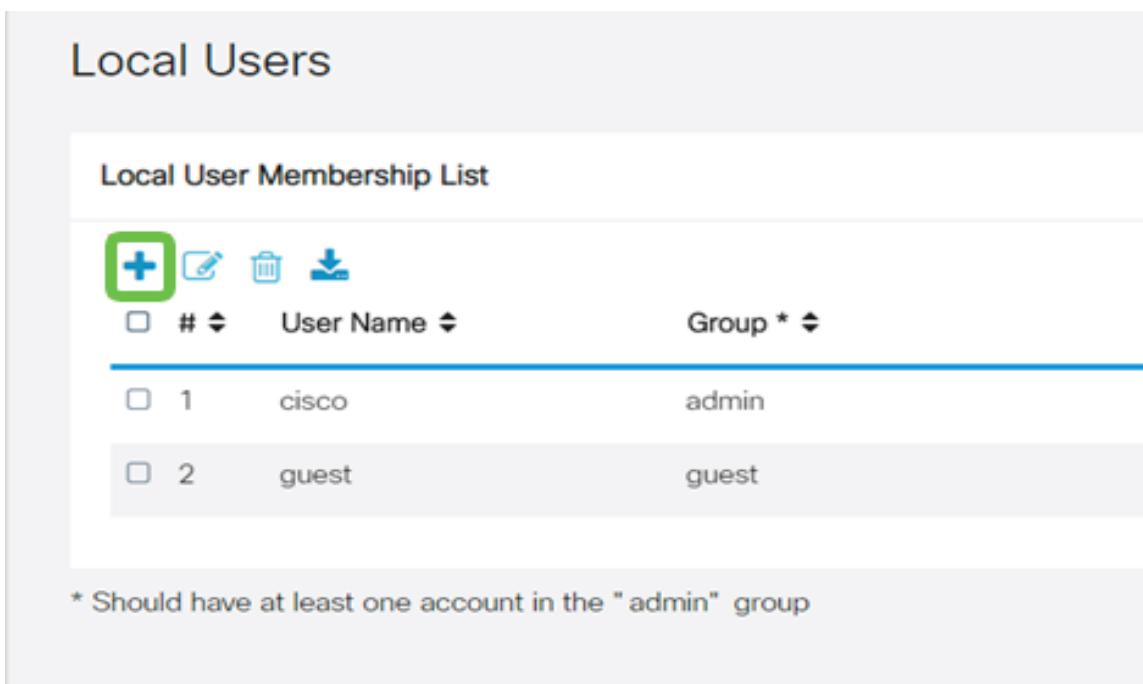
Local Users

Local User Membership List

| ☐ | # ⬍ | User Name ⬍ | Group * ⬍ |
|---|---|---|---|
| ☐ | 1 | cisco | admin |
| ☐ | 2 | guest | guest |

* Should have at least one account in the " admin" group